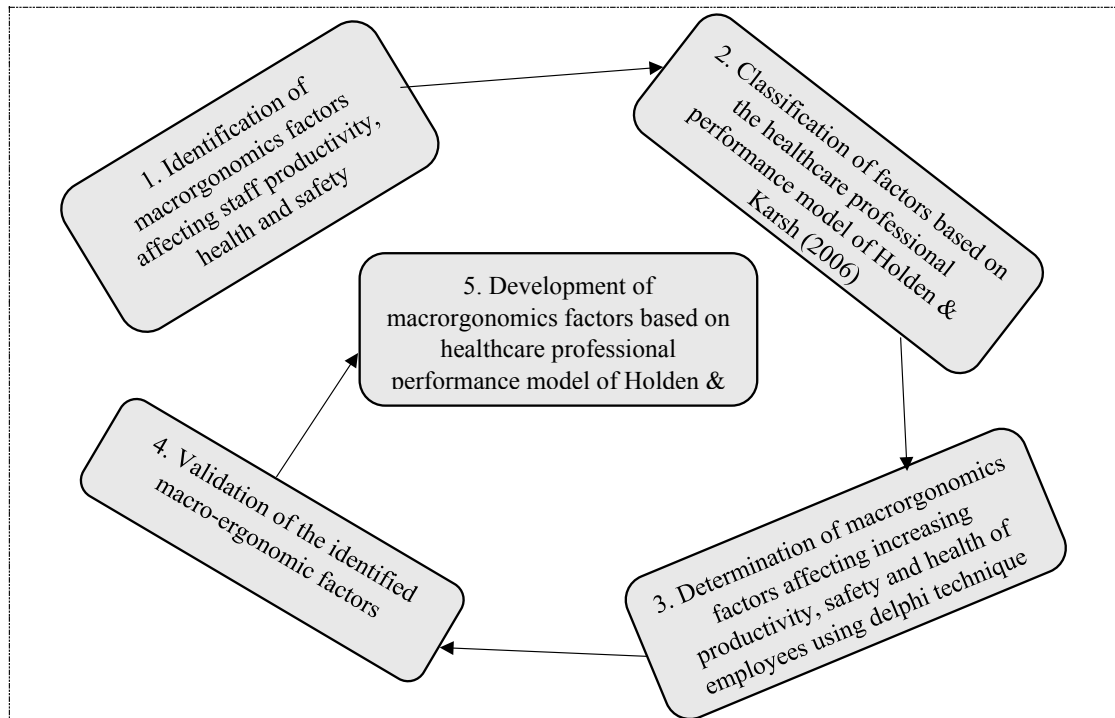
1. Identification of macrorgonomics factors affecting staff productivity, health and safety

2. Classification of factors based on the healthcare professional performance model of Holden & Karsh (2006)

5. Development of macrorgonomics factors based on healthcare professional performance model of Holden &

4. Validation of the identified macro-ergonomic factors

3. Determination of macrorgonomics factors affecting increasing productivity, safety and health of employees using delphi technique